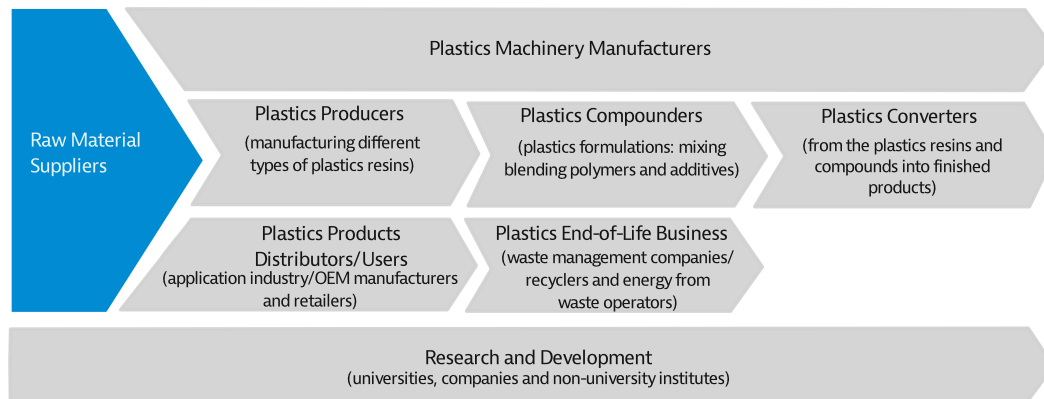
Raw Material Suppliers

Plastics Machinery Manufacturers

Plastics Producers
(manufacturing different types of plastics resins)

Plastics Compounders
(plastics formulations: mixing blending polymers and additives)

Plastics Converters
(from the plastics resins and compounds into finished products)

Plastics Products Distributors/Users
(application industry/OEM manufacturers and retailers)

Plastics End-of-Life Business
(waste management companies/ recyclers and energy from waste operators)

Research and Development
(universities, companies and non-university institutes)